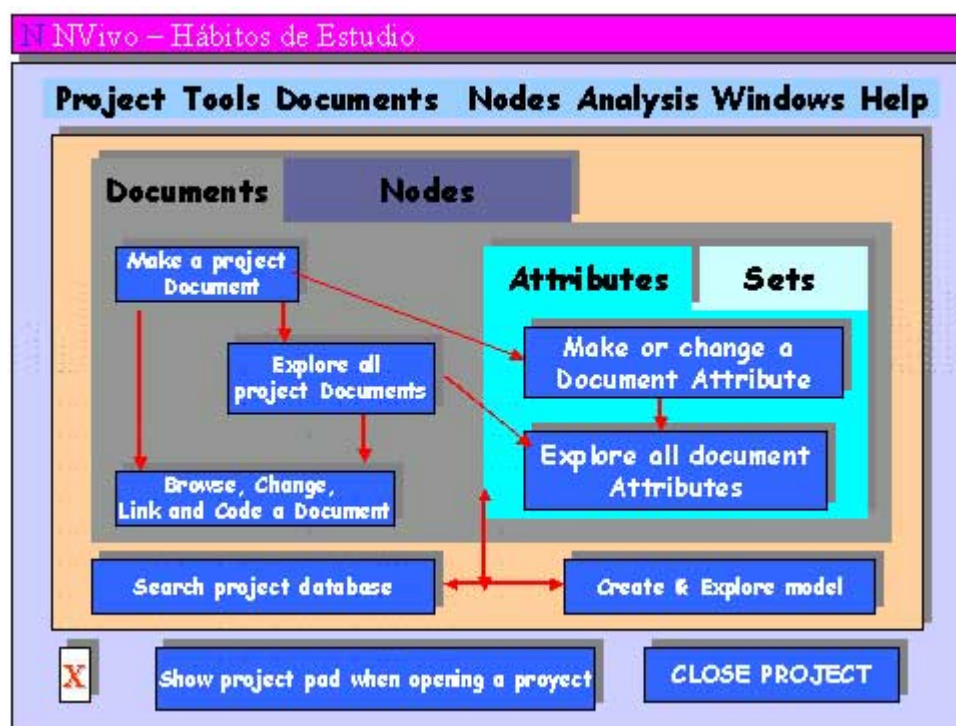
N NVivo – Hábitos de Estudio

Project Tools Documents Nodes Analysis Windows Help

Documents Nodes

Make a project Document

Explore all project Documents

Browse, Change, Link and Code a Document

Attributes Sets

Make or change a Document Attribute

Explore all document Attributes

Search project database

Create & Explore model

X

Show project pad when opening a proyect

CLOSE PROJECT